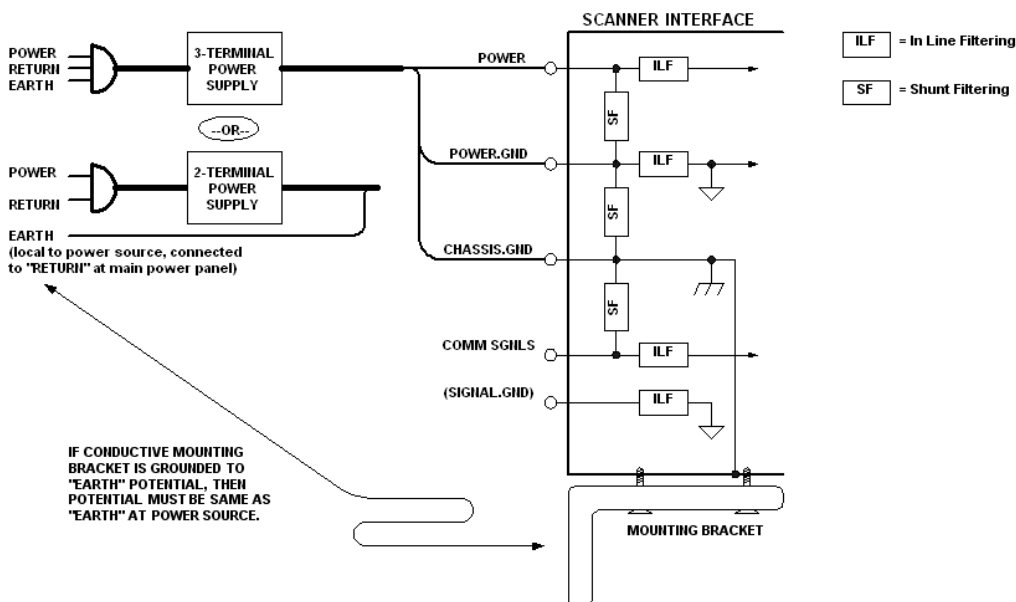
SCANNER INTERFACE

ILF = In Line Filtering

SF = Shunt Filtering

POWER
RETURN
EARTH

3-TERMINAL POWER SUPPLY

--OR--

POWER
RETURN

2-TERMINAL POWER SUPPLY

EARTH
(local to power source, connected to "RETURN" at main power panel)

POWER

POWER.GND

CHASSIS.GND

COMM SGNLS

(SIGNAL.GND)

ILF

SF

ILF

SF

SF

ILF

ILF

IF CONDUCTIVE MOUNTING BRACKET IS GROUNDED TO "EARTH" POTENTIAL, THEN POTENTIAL MUST BE SAME AS "EARTH" AT POWER SOURCE.

MOUNTING BRACKET